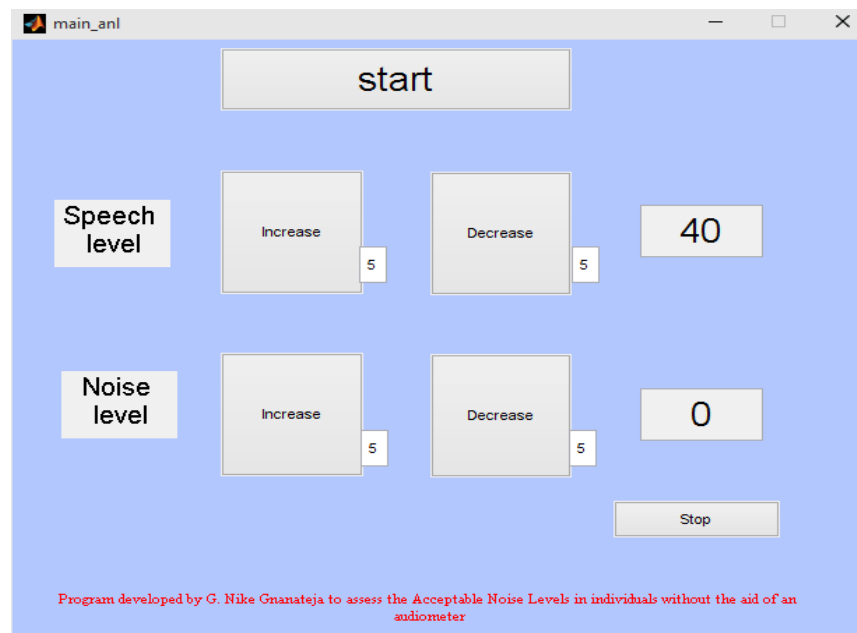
main_anl

start

Speech level

Increase

5

Decrease

5

40

Noise level

Increase

5

Decrease

5

0

Stop

Program developed by G. Nike Gnanateja to assess the Acceptable Noise Levels in individuals without the aid of an audiometer